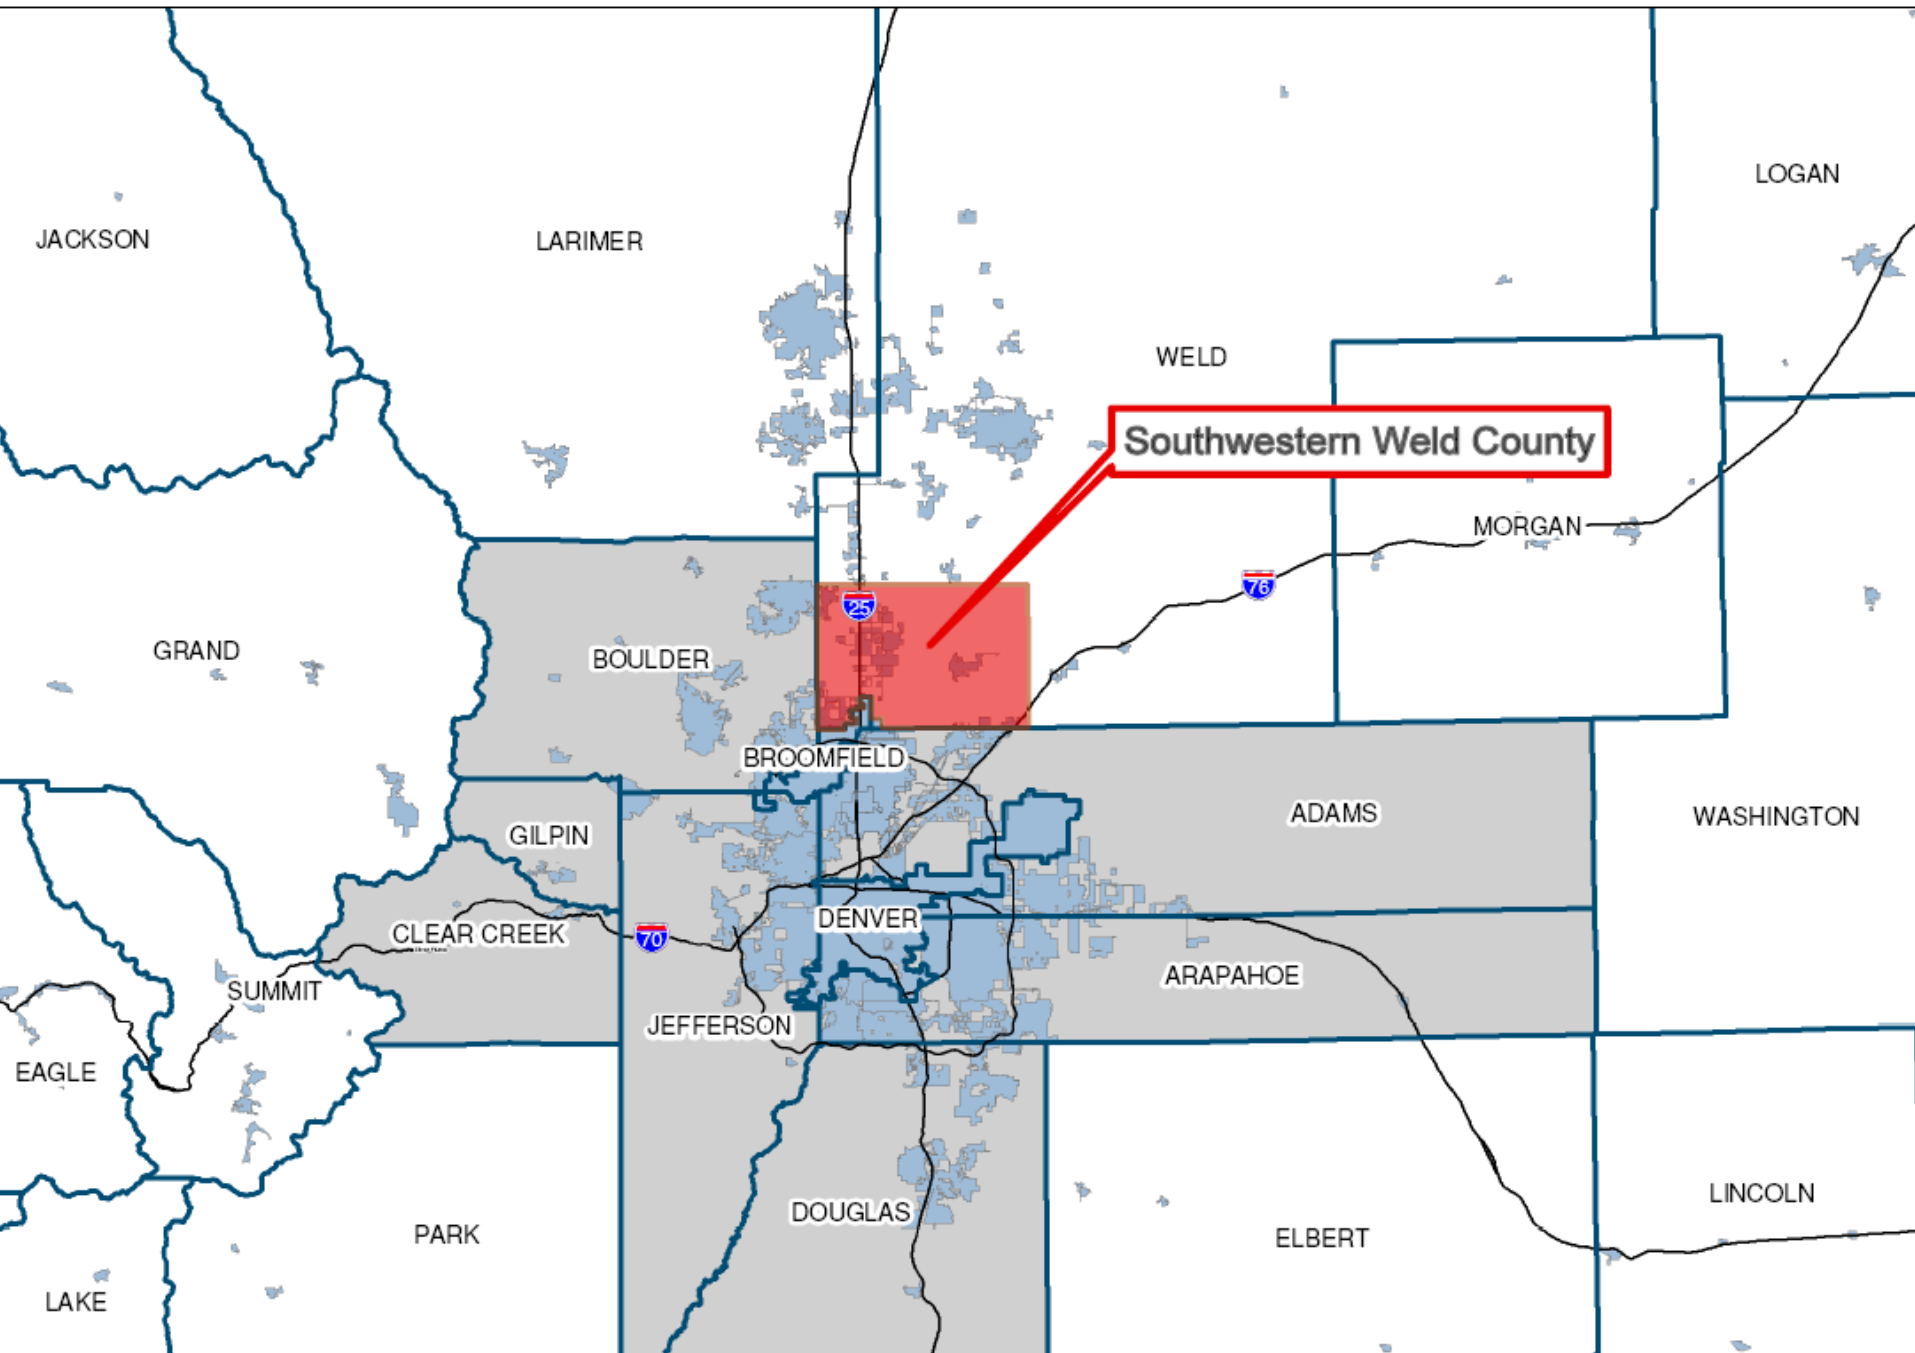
LOGAN

JACKSON

LARIMER

WELD

Southwestern Weld County

MORGAN

76

25

GRAND

BOULDER

BROOMFIELD

ADAMS

WASHINGTON

GILPIN

CLEAR CREEK

70

DENVER

ARAPAHOE

SUMMIT

JEFFERSON

EAGLE

LINCOLN

DOUGLAS

PARK

ELBERT

LAKE